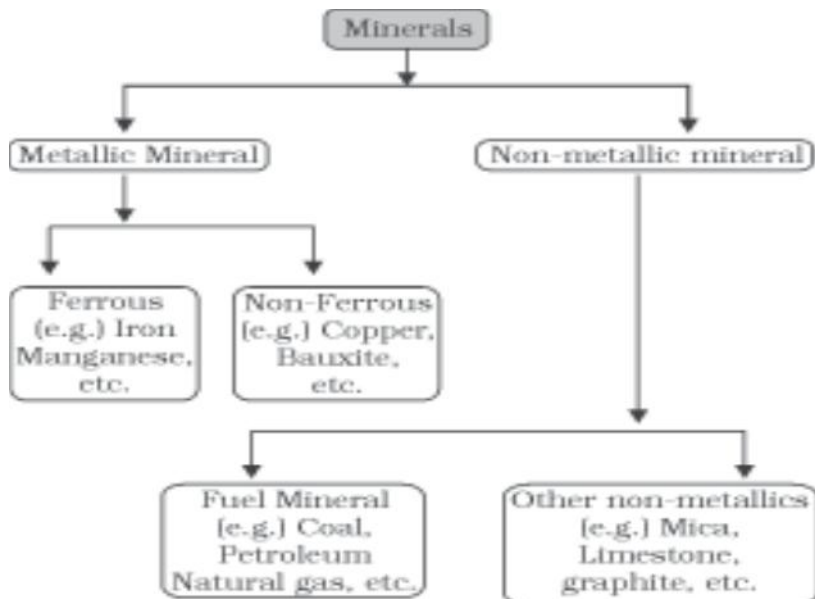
Minerals

Metallic Mineral

Non-metallic mineral

Ferrous (e.g.) Iron Manganese, etc.

Non-Ferrous (e.g.) Copper, Bauxite, etc.

Fuel Mineral (e.g.) Coal, Petroleum Natural gas, etc.

Other non-metallics (e.g.) Mica, Limestone, graphite, etc.